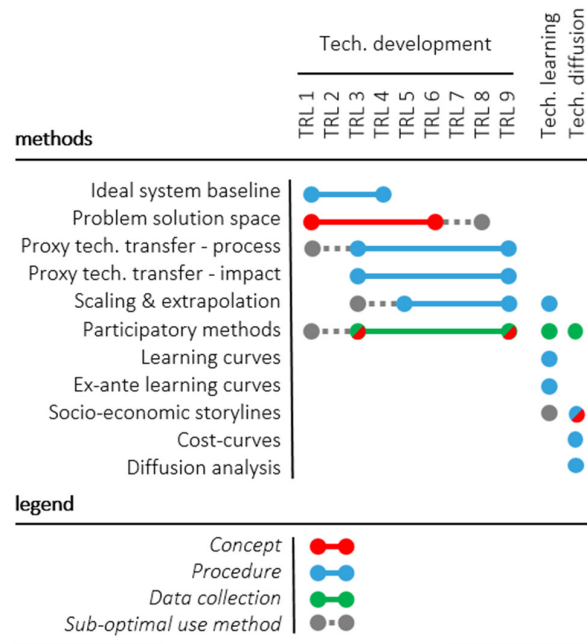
Tech. development

TRL 1
TRL 2
TRL 3
TRL 4
TRL 5
TRL 6
TRL 7
TRL 8
TRL 9
Tech. learning
Tech. diffusion

methods

Ideal system baseline
Problem solution space
Proxy tech. transfer - process
Proxy tech. transfer - impact
Scaling & extrapolation
Participatory methods
Learning curves
Ex-ante learning curves
Socio-economic storylines
Cost-curves
Diffusion analysis

legend

Concept
Procedure
Data collection
Sub-optimal use method